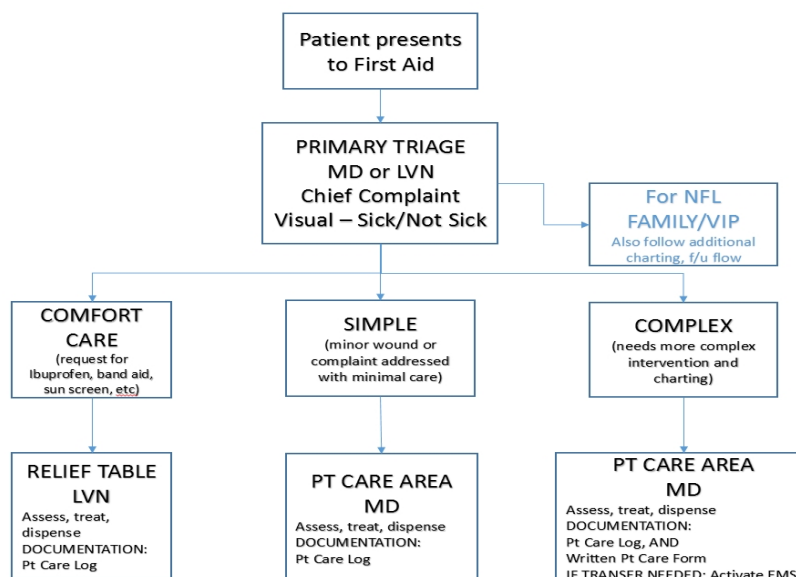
Patient presents to First Aid

PRIMARY TRIAGE
MD or LVN
Chief Complaint
Visual – Sick/Not Sick

For NFL FAMILY/VIP
Also follow additional charting, f/u flow

COMFORT CARE
(request for Ibuprofen, band aid, sun screen, etc)

SIMPLE
(minor wound or complaint addressed with minimal care)

COMPLEX
(needs more complex intervention and charting)

RELIEF TABLE
LVN
Assess, treat, dispense
DOCUMENTATION:
Pt Care Log

PT CARE AREA
MD
Assess, treat, dispense
DOCUMENTATION:
Pt Care Log

PT CARE AREA
MD
Assess, treat, dispense
DOCUMENTATION:
Pt Care Log, AND
Written Pt Care Form
IF TRANSER NEEDED: Activate EMS